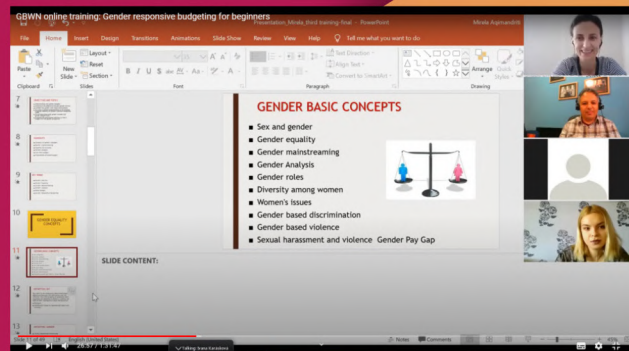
GBWN online training: Gender responsive budgeting for beginners

Presentation_Mirela_third training-final - PowerPoint

Mirela Arpmandriti

File Home Insert Design Transitions Animations Slide Show Review View Help Tell me what you want to do

Paste New Slide Layout Reset Section

Clipboard Slides Font Paragraph Drawing

Text Direction Align Text Convert to SmartArt

Arrange Quick Styles

7

8

9

10

11

12

13

GENDER EQUALITY CONCEPTS

GENDER BASIC CONCEPTS

Sex and gender

Gender equality

Gender mainstreaming

Gender Analysis

Gender roles

Diversity among women

Women's issues

Gender based discrimination

Gender based violence

Sexual harassment and violence Gender Pay Gap

SLIDE CONTENT:

Slide 11 of 49 English (United States)

Notes Comments

28:57 / 1:31:47

Talking: Ileana Karadimi